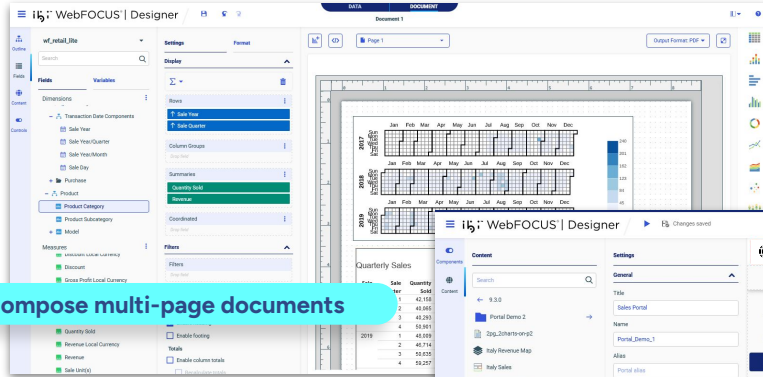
ibi WebFOCUS | Designer

DATA DOCUMENT
Document 1

Outline
Fields
Content
Console

wf_retail_lite
Search
Fields Variables
Dimensions
Transaction Date Components
Sale Year
Sale Year/Quarter
Sale Year/Month
Sale Day
Purchase
Product
Product Category
Product Subcategory
Model
Measures
Discount Local Currency
Discount
Gross Profit Local Currency
Quantity Sold
Revenue Local Currency
Revenue
Sale Unit(s)

Settings Format
Display
Rows
Sale Year
Sale Quarter
Column Groups
Drop field
Summaries
Quantity Sold
Revenue
Coordinated
Drop field
Filters
Filters
Drop field
Enable footing
Enable column totals
Totals

Page 1
Output Format: PDF

Jan Feb Mar Apr May Jun Jul Aug Sep Oct Nov Dec
2017
2018
2019
Sun Mon Tue Wed Thu Fri Sat

Quarterly Sales
Sale Year
2019
Sale Quarter
1 2 3 4 1 2 3 4
Quantity Sold
42,158
40,065
40,293
50,901
48,089
46,714
50,635
59,257

ompose multi-page documents

ibi WebFOCUS | Designer
Changes saved
Components
Content
Content
Search
9.3.0
Portal Demo 2
Zpg_2charts-on-p2
Italy Revenue Map
Italy Sales
Settings
General
Title
Sales Portal
Name
Portal_Demo_1
Alias
Portal alias